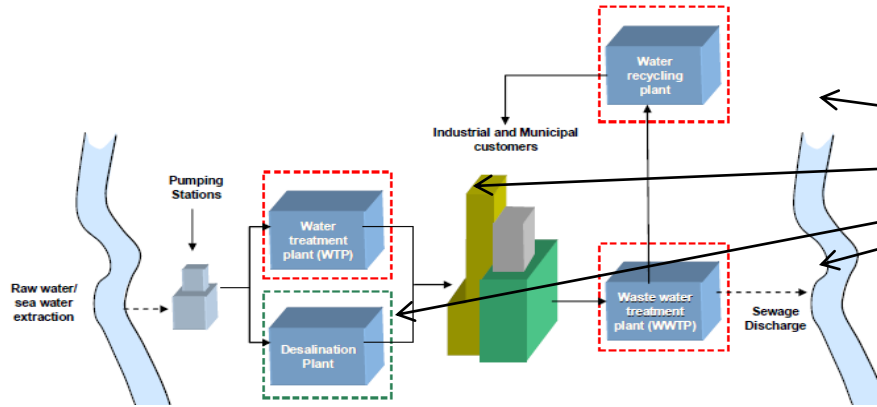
Water recycling plant

Industrial and Municipal customers

Pumping Stations

Water treatment plant (WTP)

Raw water/ sea water extraction

Desalination Plant

Waste water treatment plant (WWTP)

Sewage Discharge